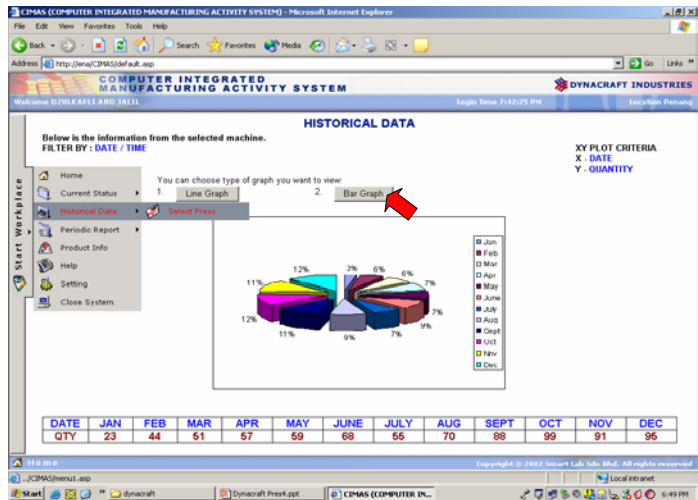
CIMAS (COMPUTER INTEGRATED MANUFACTURING ACTIVITY SYSTEM) - Microsoft Internet Explorer

File Edit View Favorites Tools Help

Back Search Favorites Media

Address http://lena/CIMAS/default.asp Go Links

COMPUTER INTEGRATED MANUFACTURING ACTIVITY SYSTEM

DYNACRAFT INDUSTRIES

Welcome DZULKAFLI ABD JALIL Login time 7:42:25 PM Location Penang

HISTORICAL DATA

Below is the information from the selected machine.
FILTER BY : DATE / TIME

XY PLOT CRITERIA
X - DATE
Y - QUANTITY

Start Workplace

Home
Current Status
Historical Data
Periodic Report
Product Info
Help
Setting
Close System

Select Press

You can choose type of graph you want to view:
1. Line Graph
2. Bar Graph

3% 6% 6% 7% 7% 9% 7% 9% 11% 12% 11% 12%

Jan
Feb
Mar
Apr
May
June
July
Aug
Dept
Oct
Nov
Dec

| DATE | JAN | FEB | MAR | APR | MAY | JUNE | JULY | AUG | SEPT | OCT | NOV | DEC |
|---|---|---|---|---|---|---|---|---|---|---|---|---|
| QTY | 23 | 44 | 51 | 57 | 59 | 68 | 55 | 70 | 88 | 99 | 91 | 95 |

Home

Copyright © 2002 Smart Lab Sdn Bhd. All rights reserved

../CIMAS/menu1.asp Local intranet

Start dynacraft Dynacraft Pres4.ppt CIMAS (COMPUTER IN... 6:49 PM